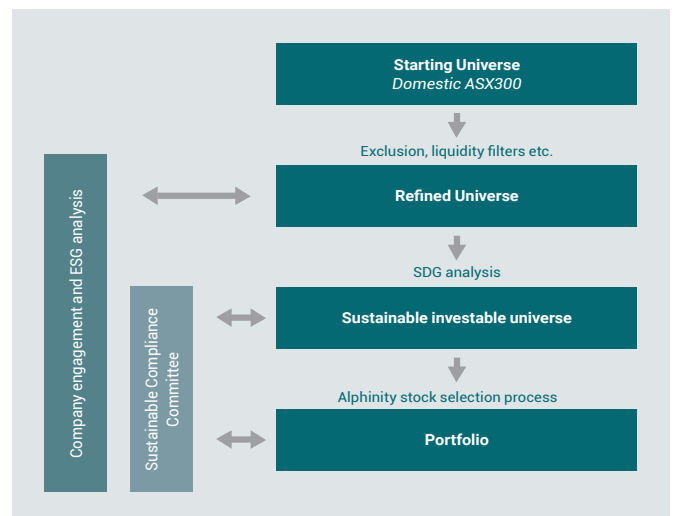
Starting Universe
Domestic ASX300

Exclusion, liquidity filters etc.

Refined Universe

SDG analysis

Sustainable investable universe

Alphinity stock selection process

Portfolio

Company engagement and ESG analysis

Sustainable Compliance Committee